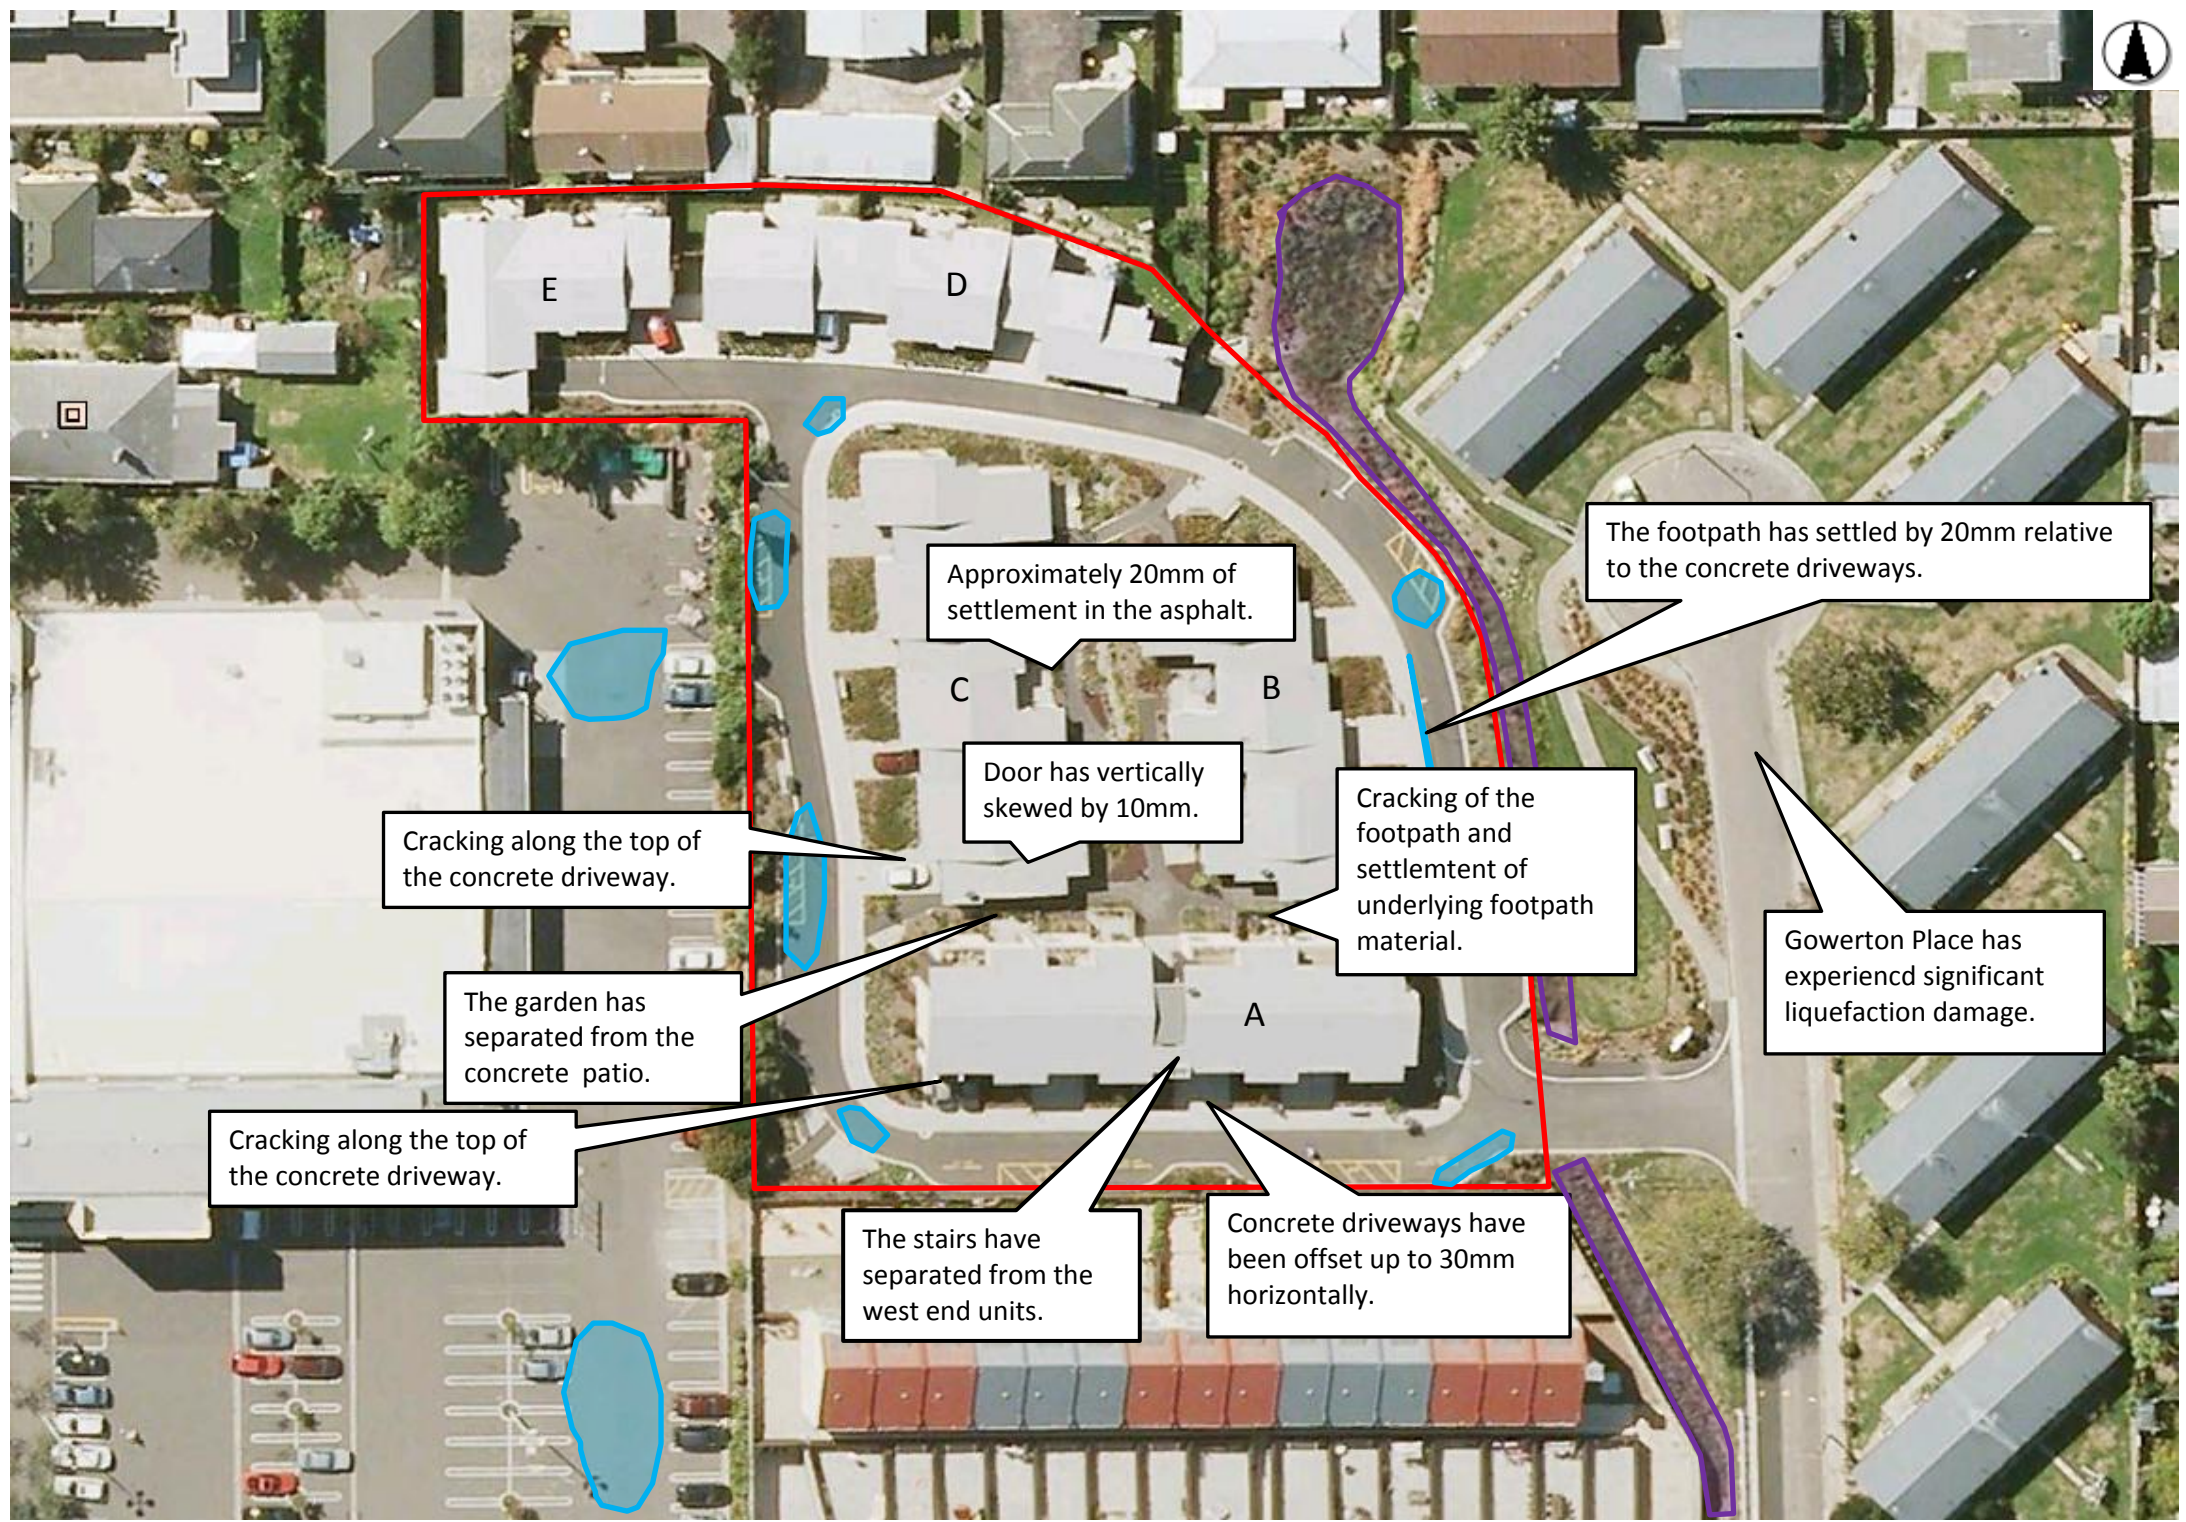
E

D

Approximately 20mm of settlement in the asphalt.

The footpath has settled by 20mm relative to the concrete driveways.

C

B

Door has vertically skewed by 10mm.

Cracking of the footpath and settlemtent of underlying footpath material.

Cracking along the top of the concrete driveway.

Gowerton Place has experiencd significant liquefaction damage.

The garden has separated from the concrete patio.

A

Cracking along the top of the concrete driveway.

The stairs have separated from the west end units.

Concrete driveways have been offset up to 30mm horizontally.